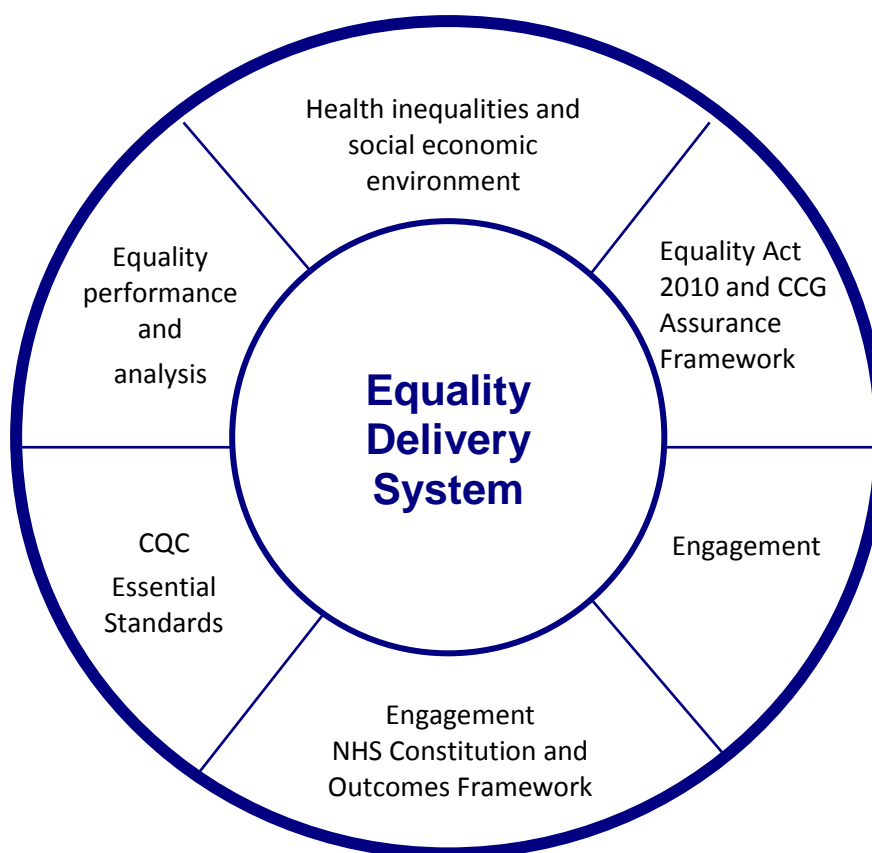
Equality Delivery System

Health inequalities and social economic environment

Equality Act 2010 and CCG Assurance Framework

Engagement

Engagement
NHS Constitution and Outcomes Framework

CQC Essential Standards

Equality performance and analysis